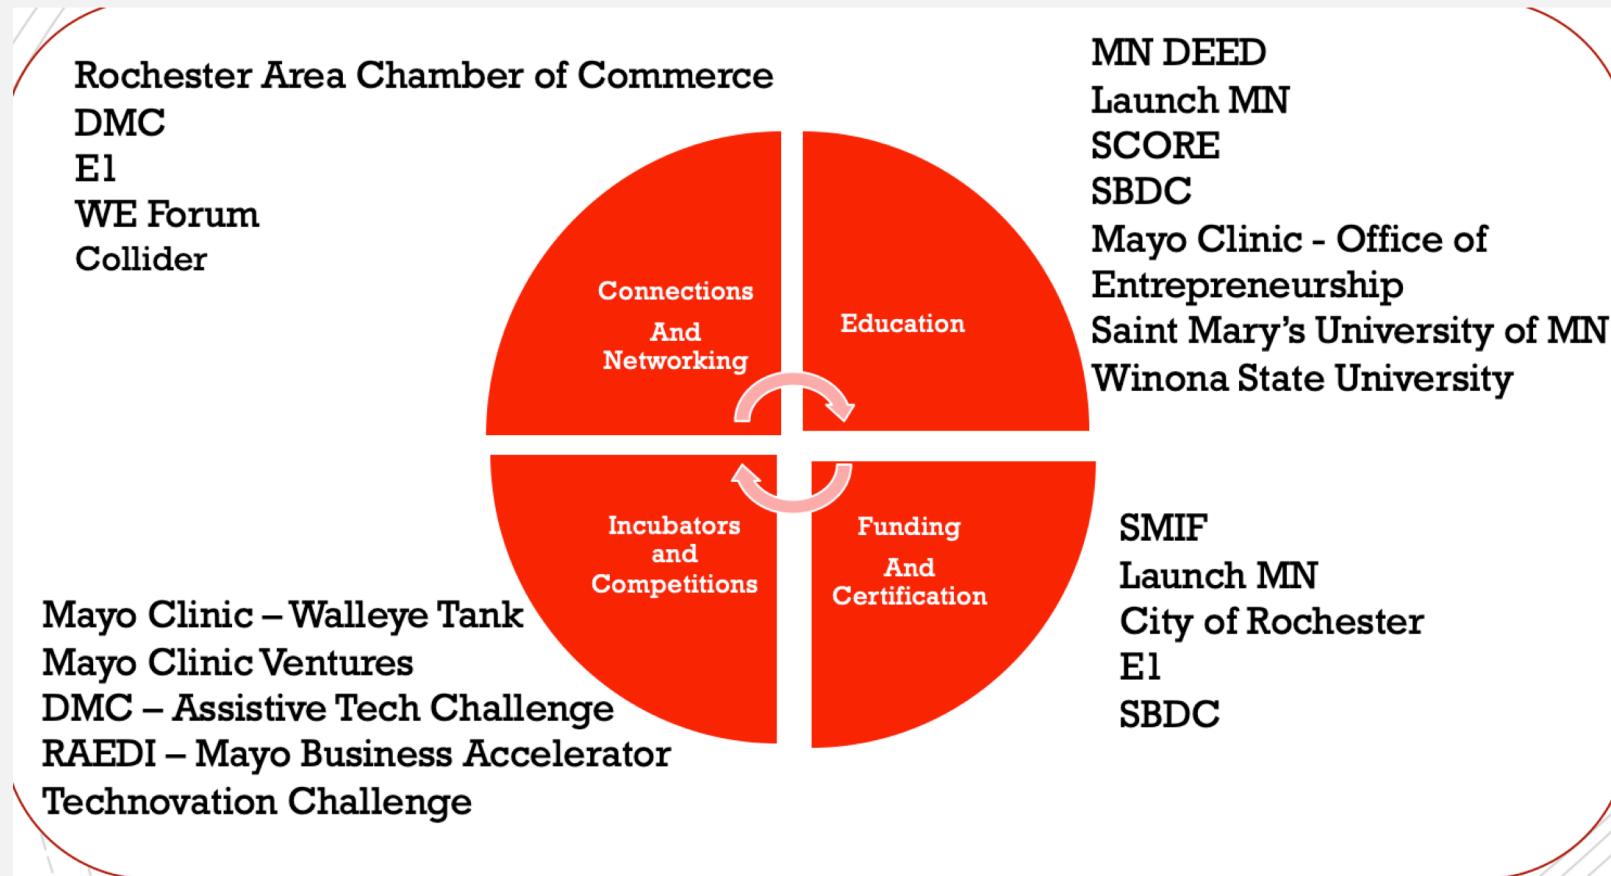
Rochester Area Chamber of Commerce
DMC
E1
WE Forum
Collider

MN DEED
Launch MN
SCORE
SBDC
Mayo Clinic - Office of Entrepreneurship
Saint Mary's University of MN
Winona State University

Connections And Networking

Education

Incubators and Competitions

Funding And Certification

Mayo Clinic – Walleye Tank
Mayo Clinic Ventures
DMC – Assistive Tech Challenge
RAEDI – Mayo Business Accelerator
Technovation Challenge

SMIF
Launch MN
City of Rochester
E1
SBDC